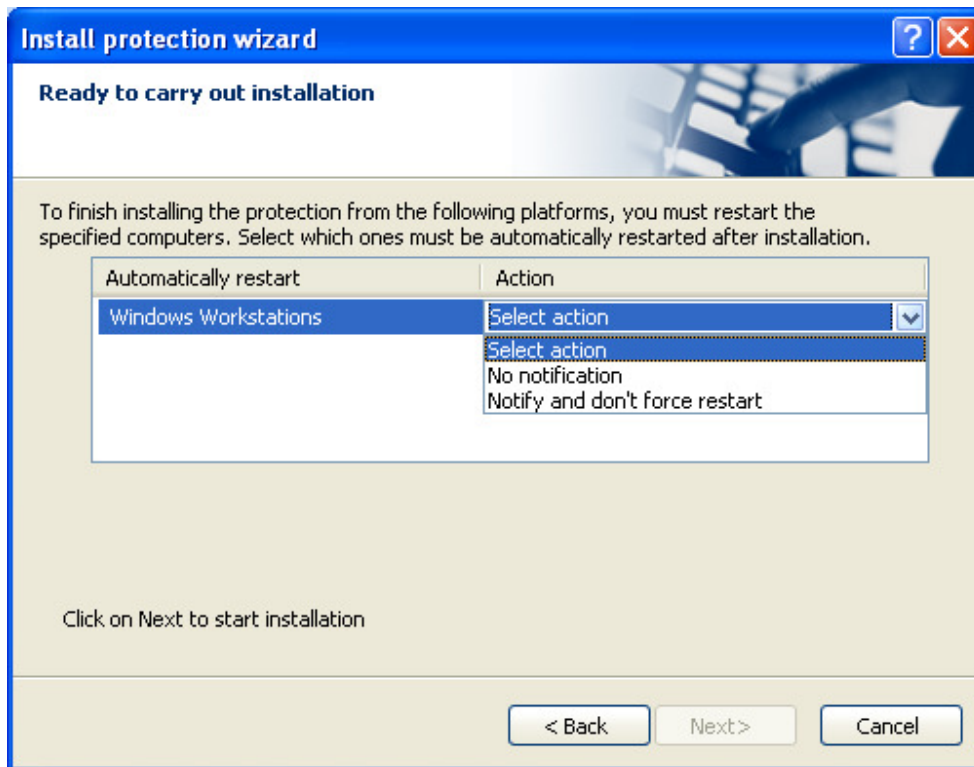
Install protection wizard

Ready to carry out installation

To finish installing the protection from the following platforms, you must restart the specified computers. Select which ones must be automatically restarted after installation.

| Automatically restart | Action |
|---|---|
| Windows Workstations | Select action |

Select action
No notification
Notify and don't force restart

Click on Next to start installation

< Back
Next>
Cancel